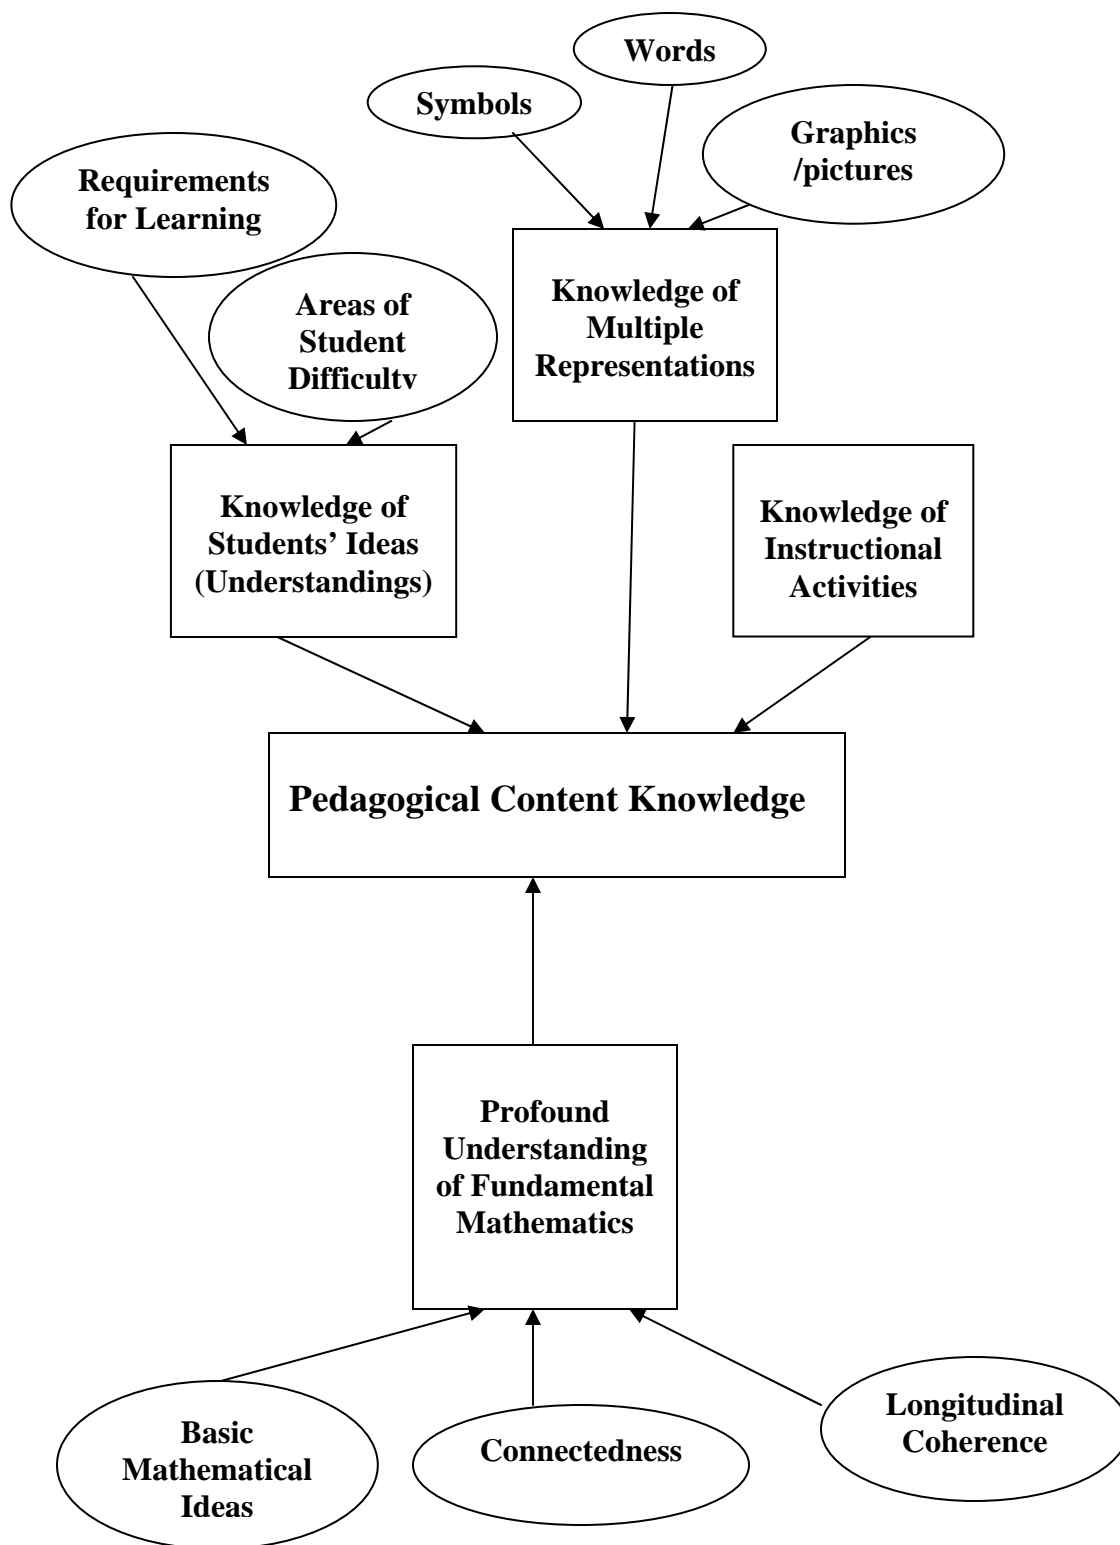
Words

Symbols

Graphics /pictures

Requirements for Learning

Areas of Student Difficultv

Knowledge of Multiple Representations

Knowledge of Students' Ideas (Understandings)

Knowledge of Instructional Activities

Pedagogical Content Knowledge

Profound Understanding of Fundamental Mathematics

Basic Mathematical Ideas

Connectedness

Longitudinal Coherence